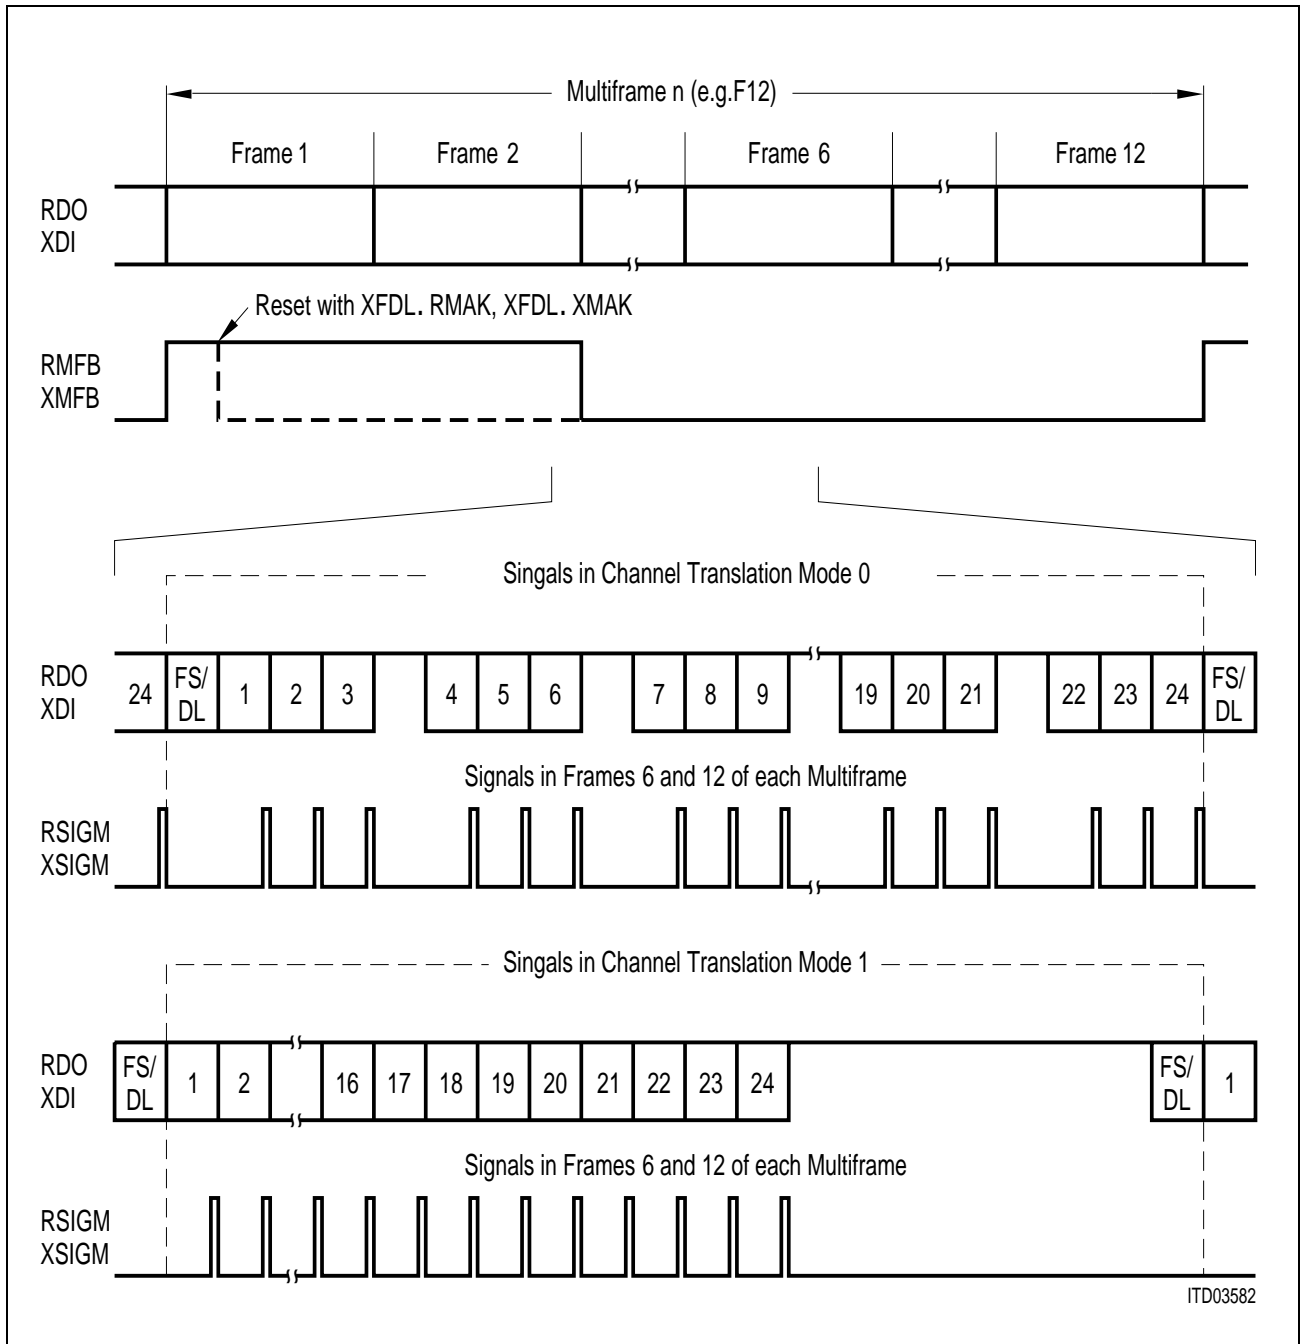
Multiframe n (e.g.F12)

Frame 1

Frame 2

Frame 6

Frame 12

RDO
XDI

Reset with XFDL. RMAK, XFDL. XMAK

RMFB
XMFB

Singals in Channel Translation Mode 0

RDO
XDI

24 FS/DL 1 2 3 4 5 6 7 8 9 19 20 21 22 23 24 FS/DL

Signals in Frames 6 and 12 of each Multiframe

RSIGM
XSIGM

Singals in Channel Translation Mode 1

RDO
XDI

FS/DL 1 2 16 17 18 19 20 21 22 23 24 FS/DL 1

Signals in Frames 6 and 12 of each Multiframe

RSIGM
XSIGM

ITD03582